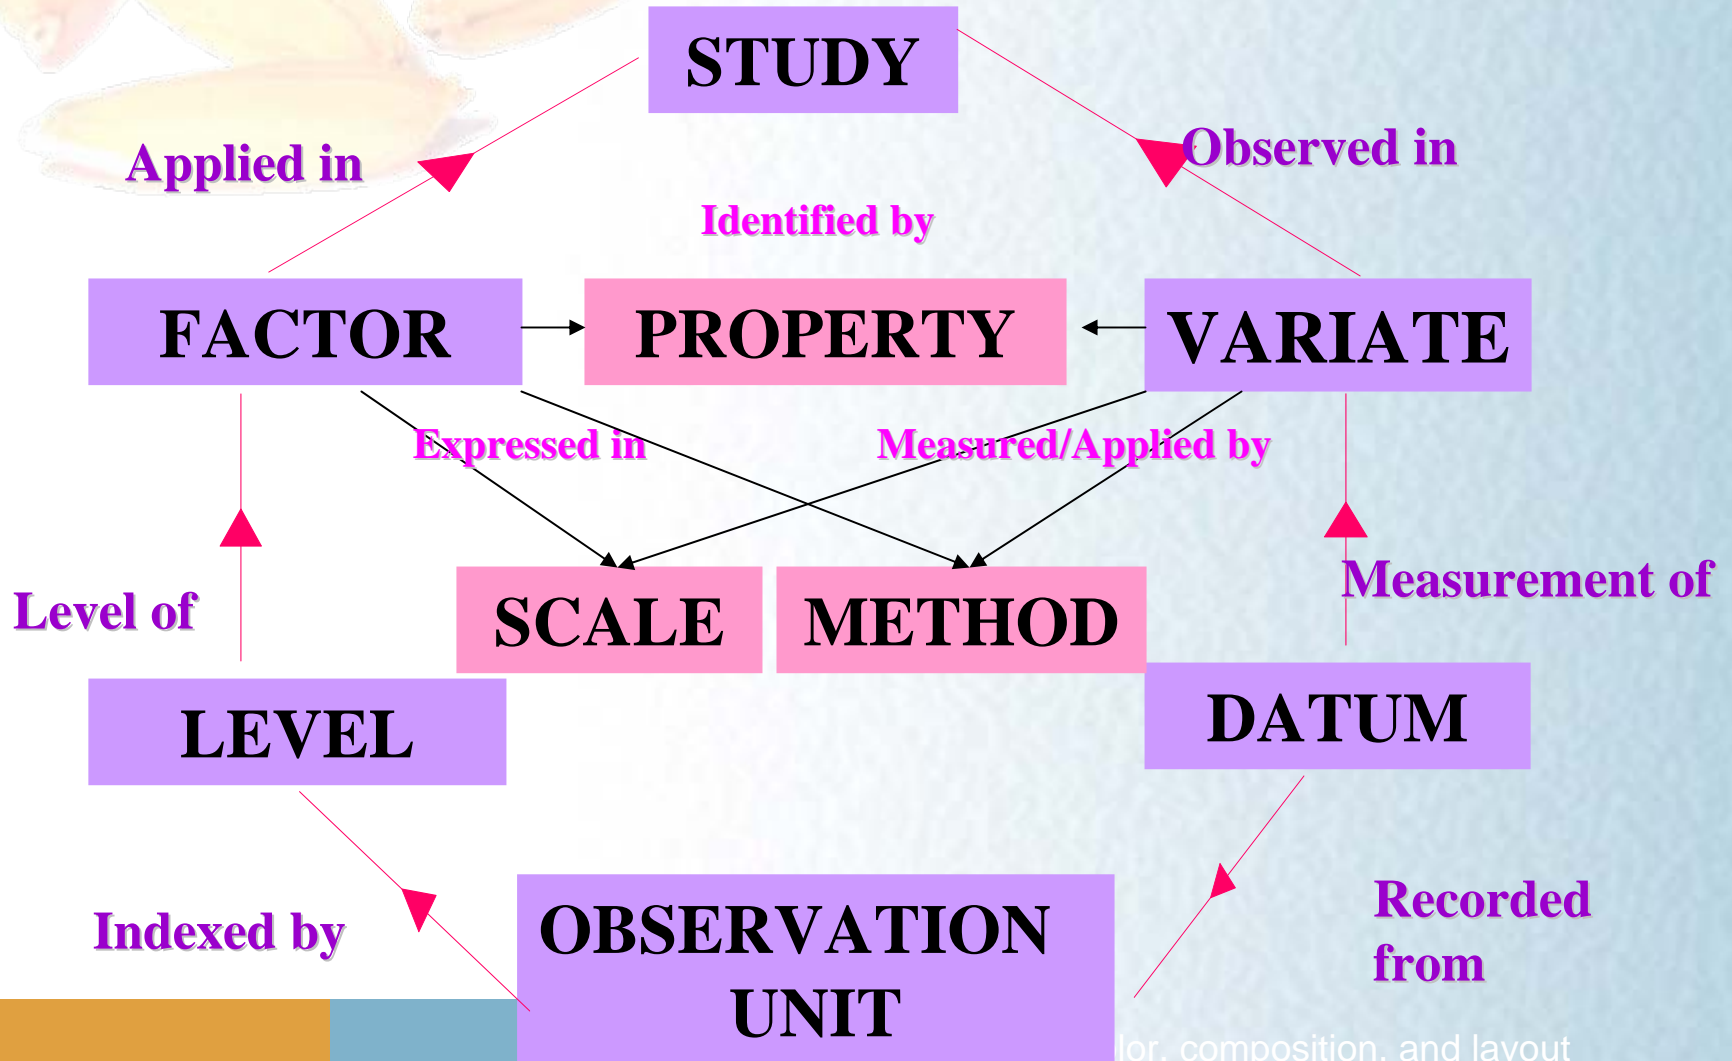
STUDY

Applied in

Observed in

Identified by

FACTOR

PROPERTY

VARIATE

Expressed in

Measured/Applied by

SCALE

METHOD

Level of

Measurement of

LEVEL

DATUM

Indexed by

OBSERVATION UNIT

Recorded from

lor, composition, and layout